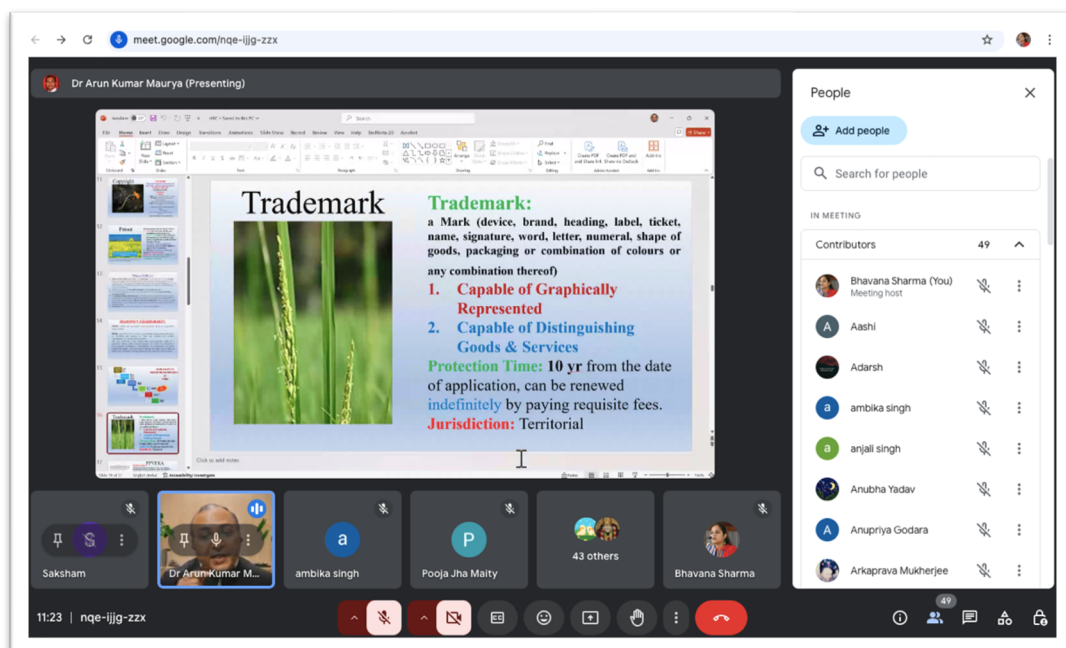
meet.google.com/nqe-ijjg-zzx

Dr Arun Kumar Maurya (Presenting)

Trademark

Trademark:
a Mark (device, brand, heading, label, ticket, name, signature, word, letter, numeral, shape of goods, packaging or combination of colours or any combination thereof)
1. Capable of Graphically Represented
2. Capable of Distinguishing Goods & Services
Protection Time: 10 yr from the date of application, can be renewed indefinitely by paying requisite fees.
Jurisdiction: Territorial

Click to add notes

People

Add people

Search for people

IN MEETING

Contributors 49

Bhavana Sharma (You)
Meeting host

Aashi

Adarsh

ambika singh

anjali singh

Anubha Yadav

Anupriya Godara

Arkaprava Mukherjee

Saksham

Dr Arun Kumar M...

ambika singh

Pooja Jha Maity

43 others

Bhavana Sharma

11:23 | nqe-ijjg-zzx

49